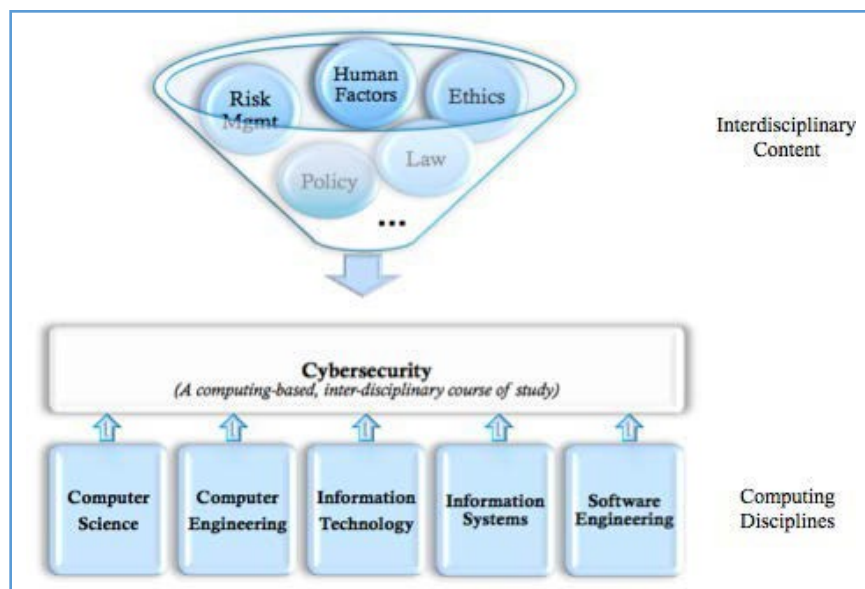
Risk Mgmt

Human Factors

Ethics

Policy

Law

...

Interdisciplinary Content

Cybersecurity
(A computing-based, inter-disciplinary course of study)

Computer Science

Computer Engineering

Information Technology

Information Systems

Software Engineering

Computing Disciplines